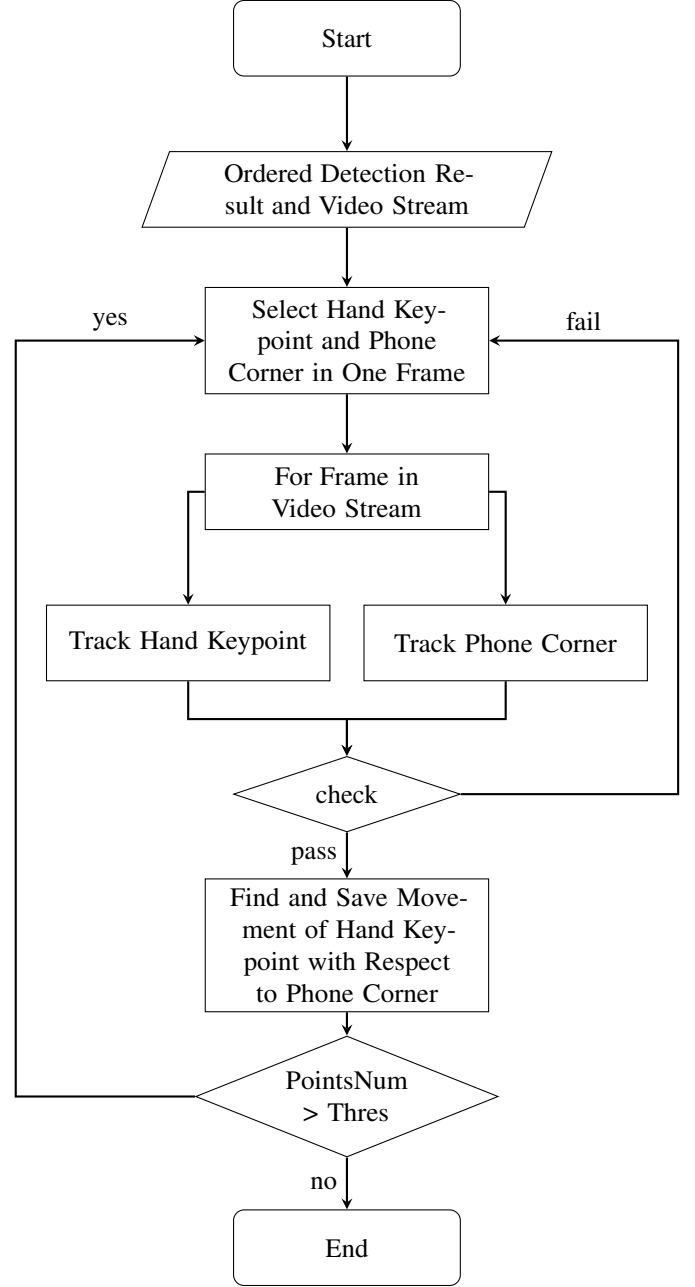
Start

Ordered Detection Result and Video Stream

yes

Select Hand Keypoint and Phone Corner in One Frame

fail

For Frame in Video Stream

Track Hand Keypoint

Track Phone Corner

check

pass

Find and Save Movement of Hand Keypoint with Respect to Phone Corner

PointsNum > Thres

no

End